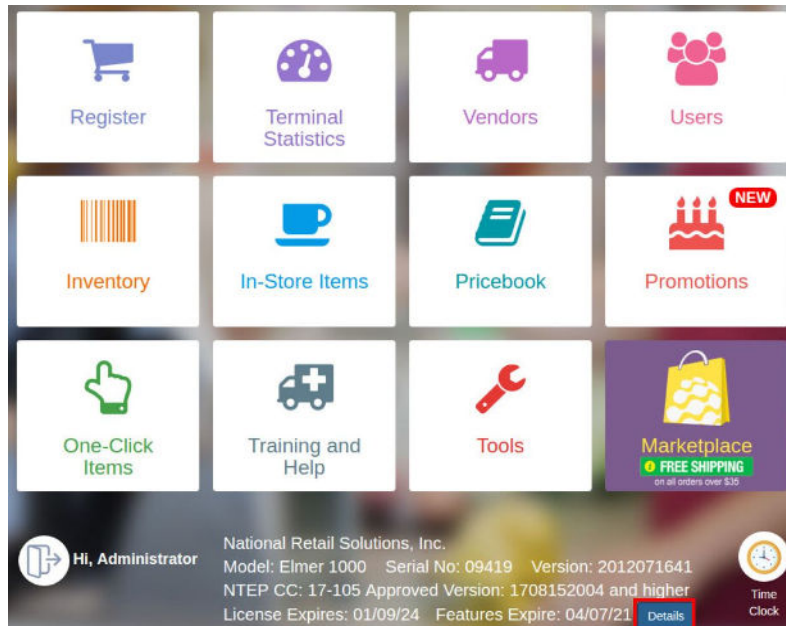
Register

Terminal Statistics

Vendors

Users

Inventory

In-Store Items

Pricebook

NEW

Promotions

One-Click Items

Training and Help

Tools

Marketplace

FREE SHIPPING

on all orders over $35

Hi, Administrator

National Retail Solutions, Inc.

Model: Elmer 1000 Serial No: 09419 Version: 2012071641

NTEP CC: 17-105 Approved Version: 1708152004 and higher

License Expires: 01/09/24 Features Expire: 04/07/21 Details

Time Clock